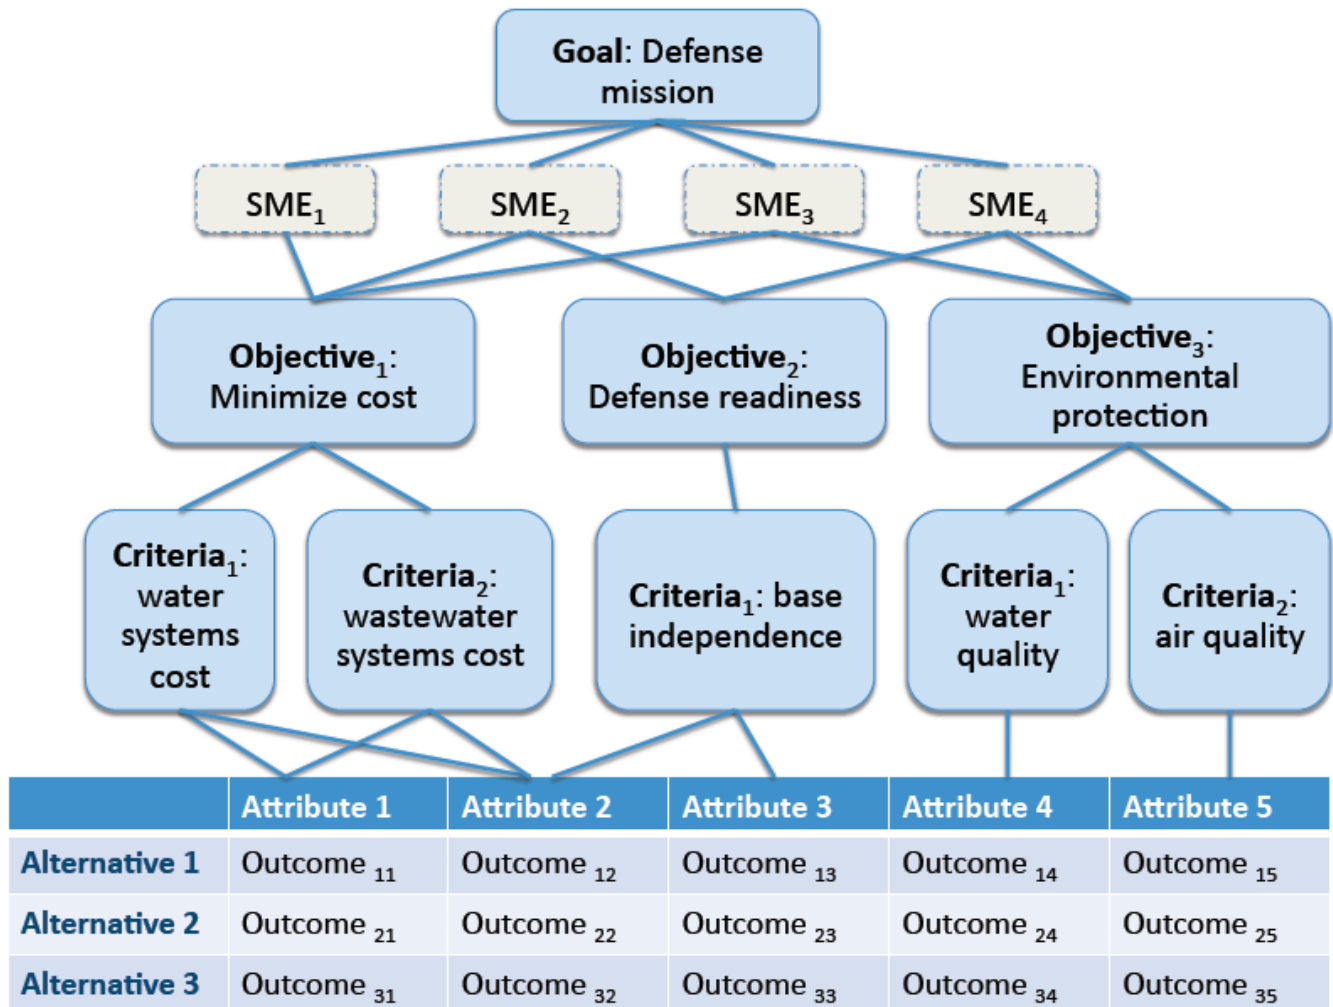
**Goal**: Defense mission

SME$_1$

SME$_2$

SME$_3$

SME$_4$

**Objective$_1$**: Minimize cost

**Objective$_2$**: Defense readiness

**Objective$_3$**: Environmental protection

**Criteria$_1$**: water systems cost

**Criteria$_2$**: wastewater systems cost

**Criteria$_1$**: base independence

**Criteria$_1$**: water quality

**Criteria$_2$**: air quality

| | Attribute 1 | Attribute 2 | Attribute 3 | Attribute 4 | Attribute 5 |
|---|---|---|---|---|---|
| Alternative 1 | Outcome $_{11}$ | Outcome $_{12}$ | Outcome $_{13}$ | Outcome $_{14}$ | Outcome $_{15}$ |
| Alternative 2 | Outcome $_{21}$ | Outcome $_{22}$ | Outcome $_{23}$ | Outcome $_{24}$ | Outcome $_{25}$ |
| Alternative 3 | Outcome $_{31}$ | Outcome $_{32}$ | Outcome $_{33}$ | Outcome $_{34}$ | Outcome $_{35}$ |